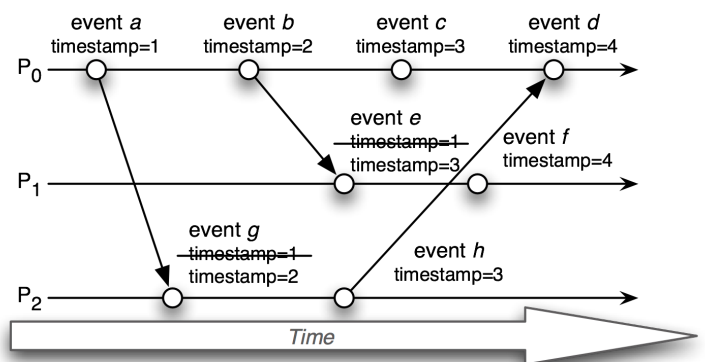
event *a*
timestamp=1

event *b*
timestamp=2

event *c*
timestamp=3

event *d*
timestamp=4

$P_0$

event *e*
~~timestamp=1~~
timestamp=3

event *f*
timestamp=4

$P_1$

event *g*
~~timestamp=1~~
timestamp=2

event *h*
timestamp=3

$P_2$

Time